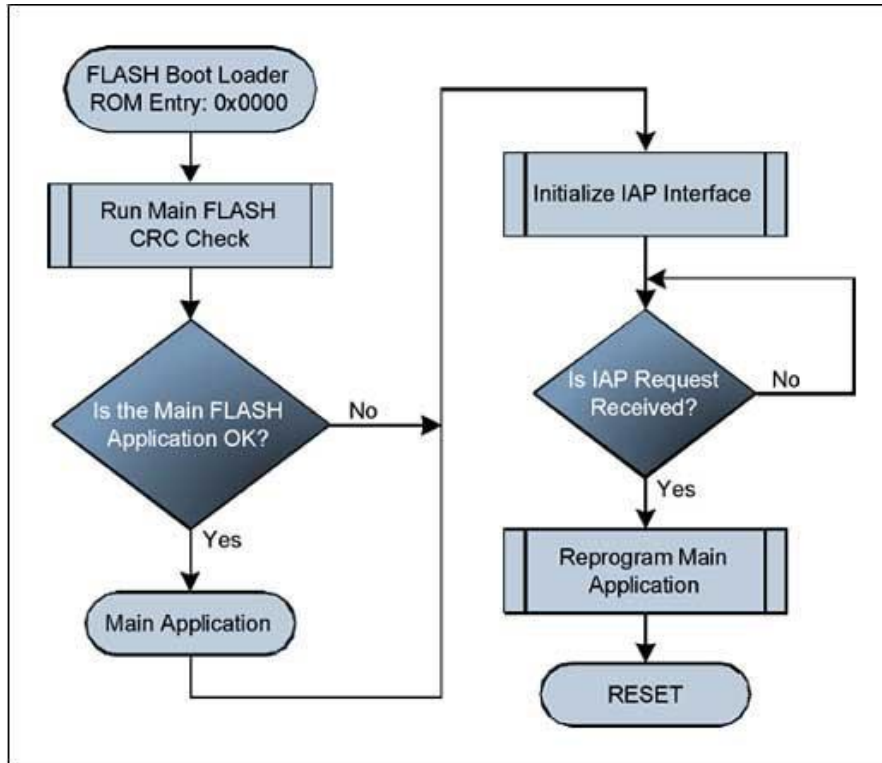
FLASH Boot Loader ROM Entry: 0x0000

Run Main FLASH CRC Check

Is the Main FLASH Application OK?

No

Yes

Main Application

Initialize IAP Interface

Is IAP Request Received?

No

Yes

Reprogram Main Application

RESET